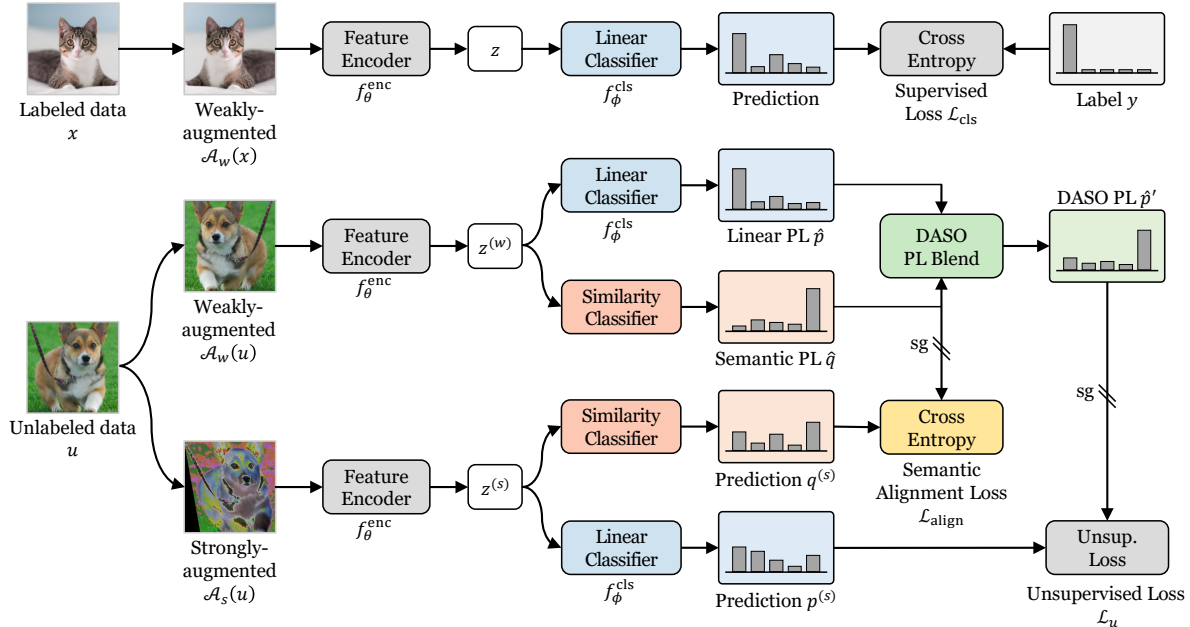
Labeled data $x$

Weakly-augmented $\mathcal{A}_w(x)$

Feature Encoder $f_\theta^{\text{enc}}$

$z$

Linear Classifier $f_\phi^{\text{cls}}$

Prediction

Cross Entropy

Supervised Loss $\mathcal{L}_{\text{cls}}$

Label $y$

Unlabeled data $u$

Weakly-augmented $\mathcal{A}_w(u)$

Feature Encoder $f_\theta^{\text{enc}}$

$z^{(w)}$

Linear Classifier $f_\phi^{\text{cls}}$

Linear PL $\hat{p}$

Similarity Classifier

Semantic PL $\hat{q}$

DASO PL Blend

DASO PL $\hat{p}'$

sg

sg

Strongly-augmented $\mathcal{A}_s(u)$

Feature Encoder $f_\theta^{\text{enc}}$

$z^{(s)}$

Similarity Classifier

Prediction $q^{(s)}$

Cross Entropy

Semantic Alignment Loss $\mathcal{L}_{\text{align}}$

Linear Classifier $f_\phi^{\text{cls}}$

Prediction $p^{(s)}$

Unsup. Loss

Unsupervised Loss $\mathcal{L}_u$